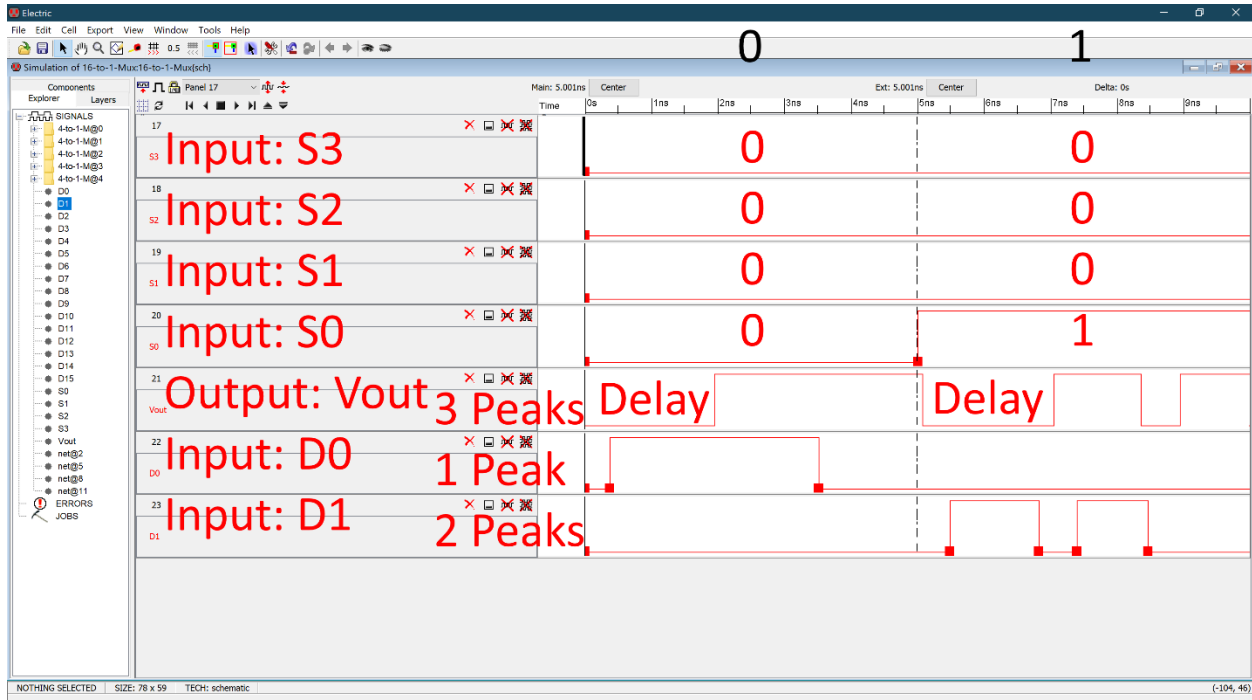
Electric

File Edit Cell Export View Window Tools Help

0.5

0 1

Simulation of 16-to-1-Mux:16-to-1-Mux{sch}

Components
Explorer Layers

SIGNALS
4-to-1-M@0
4-to-1-M@1
4-to-1-M@2
4-to-1-M@3
4-to-1-M@4
D0
D1
D2
D3
D4
D5
D6
D7
D8
D9
D10
D11
D12
D13
D14
D15
S0
S1
S2
S3
Vout
net@2
net@5
net@8
net@11
ERRORS
JOBS

Panel 17

Main: 5.001ns Center
Ext: 5.001ns Center
Delta: 0s

Time 0s 1ns 2ns 3ns 4ns 5ns 6ns 7ns 8ns 9ns

17
S3 Input: S3
0 0

18
S2 Input: S2
0 0

19
S1 Input: S1
0 0

20
S0 Input: S0
0 1

21
Vout Output: Vout
3 Peaks
Delay Delay

22
D0 Input: D0
1 Peak

23
D1 Input: D1
2 Peaks

NOTHING SELECTED SIZE: 78 x 59 TECH: schematic (-104, 46)